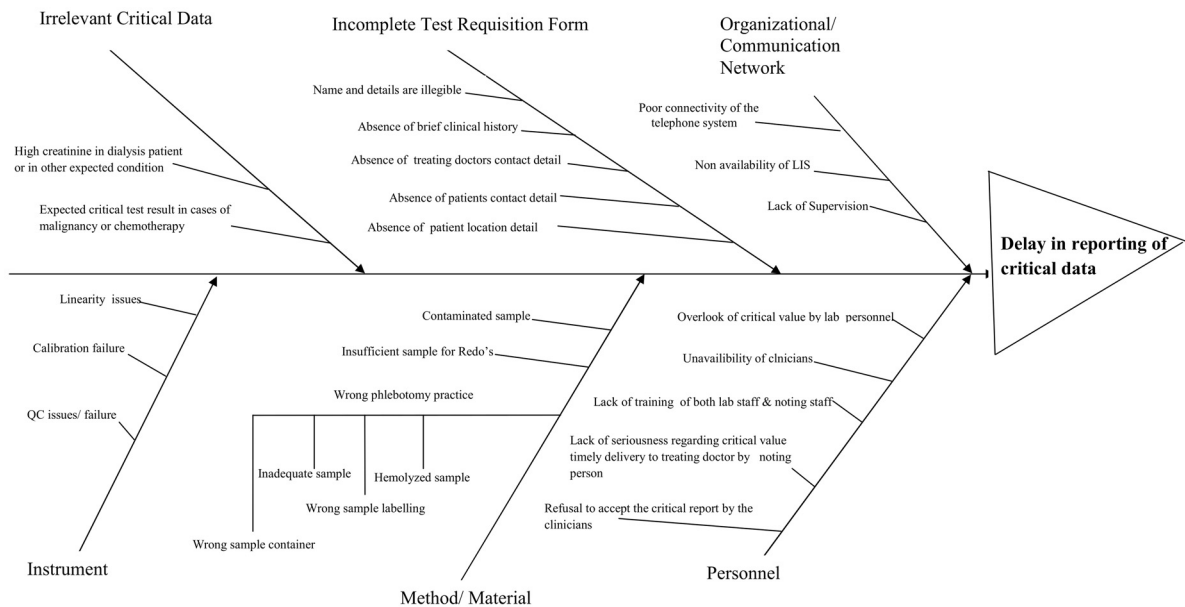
Irrelevant Critical Data

Incomplete Test Requisition Form

Organizational/ Communication Network

Name and details are illegible

Absence of brief clinical history

Absence of treating doctors contact detail

Absence of patients contact detail

Absence of patient location detail

High creatinine in dialysis patient or in other expected condition

Expected critical test result in cases of malignancy or chemotherapy

Poor connectivity of the telephone system

Non availability of LIS

Lack of Supervision

Delay in reporting of critical data

Linearity issues

Calibration failure

QC issues/ failure

Contaminated sample

Insufficient sample for Redo's

Wrong phlebotomy practice

Inadequate sample

Hemolyzed sample

Wrong sample labelling

Wrong sample container

Overlook of critical value by lab personnel

Unavailibility of clnicians

Lack of training of both lab staff & noting staff

Lack of seriousness regarding critical value timely delivery to treating doctor by noting person

Refusal to accept the critical report by the clinicians

Instrument

Method/ Material

Personnel